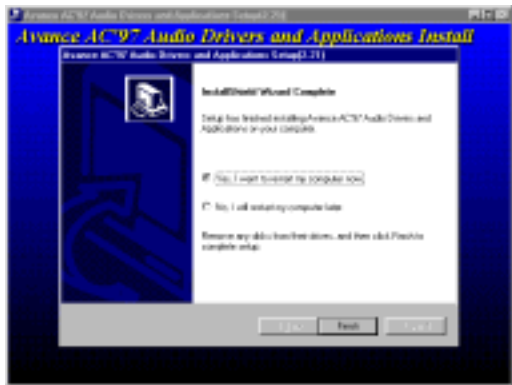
Avance AC'97 Audio Drivers and Applications Setup(2.21)

Avance AC'97 Audio Drivers and Applications Install

Avance AC'97 Audio Drivers and Applications Setup(2.21)

InstallShield Wizard Complete

Setup has finished installing Avance AC'97 Audio Drivers and Applications on your computer.

Yes, I want to restart my computer now.

No, I will restart my computer later.

Remove any disks from their drives, and then click Finish to complete setup.

< Back

Finish

Cancel